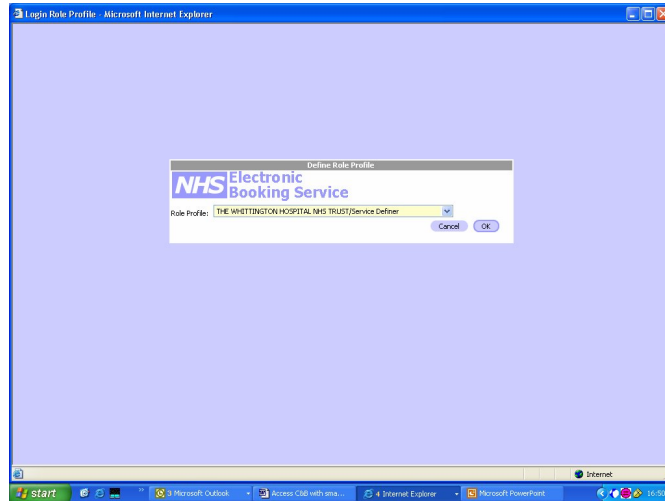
Login Role Profile - Microsoft Internet Explorer

Define Role Profile

NHS Electronic Booking Service

Role Profile: THE WHITTINGTON HOSPITAL NHS TRUST/Service Definer

Cancel OK

Internet

start

3 Microsoft Outlook

Access C&B with sma...

4 Internet Explorer

Microsoft PowerPoint

16:50